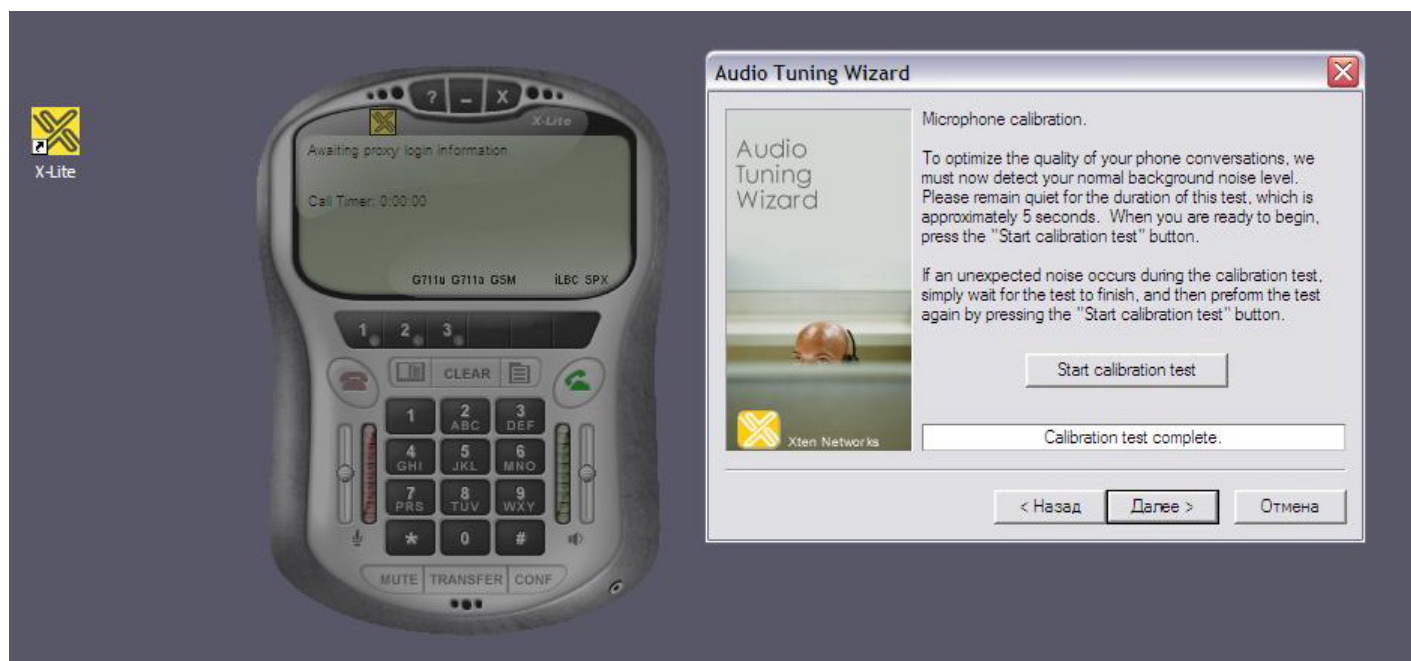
X-Lite

? _ X

X-Lite

Awaiting proxy login information

Call Timer: 0:00:00

G711u G711a GSM iLBC SPX

1 2 3

CLEAR

1 2 ABC 3 DEF

4 GHI 5 JKL 6 MNO

7 PRS 8 TUV 9 WXY

* 0 #

MUTE TRANSFER CONF

Audio Tuning Wizard

Audio Tuning Wizard

Xten Networks

Microphone calibration.

To optimize the quality of your phone conversations, we must now detect your normal background noise level. Please remain quiet for the duration of this test, which is approximately 5 seconds. When you are ready to begin, press the "Start calibration test" button.

If an unexpected noise occurs during the calibration test, simply wait for the test to finish, and then preform the test again by pressing the "Start calibration test" button.

Start calibration test

Calibration test complete.

< Назад Далее > Отмена